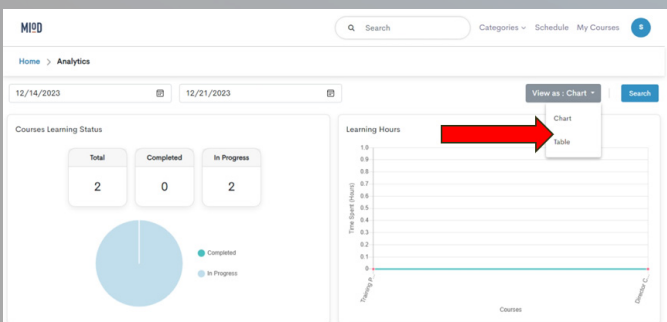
MLOD

Search

Categories ⌄ Schedule My Courses S

Home > Analytics

12/14/2023

12/21/2023

View as : Chart ▾

Search

Chart

Table

Courses Learning Status

| Total | Completed | In Progress |
|---|---|---|
| 2 | 0 | 2 |

Completed

In Progress

Learning Hours

1.0
0.9
0.8
0.7
0.6
0.5
0.4
0.3
0.2
0.1
0

Time Spent (Hours)

Training 0...

Director C...

Courses